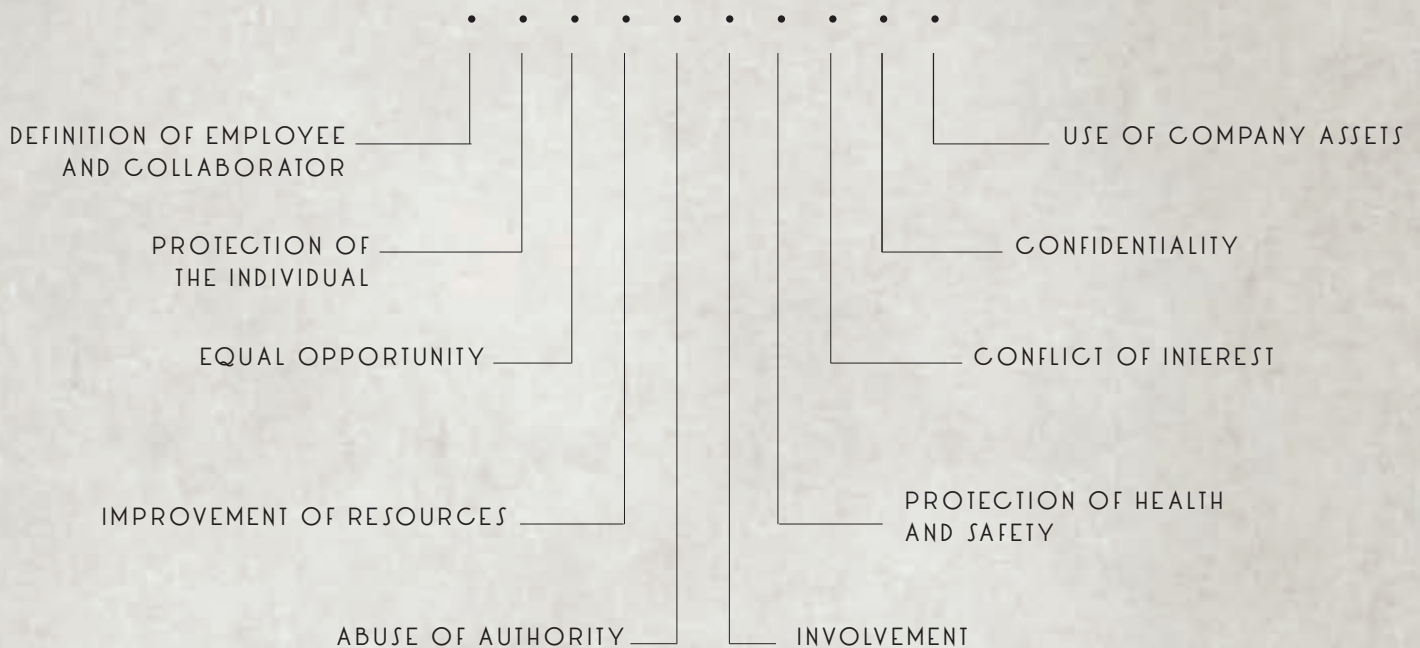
DEFINITION OF EMPLOYEE AND COLLABORATOR

PROTECTION OF THE INDIVIDUAL

EQUAL OPPORTUNITY

IMPROVEMENT OF RESOURCES

ABUSE OF AUTHORITY

INVOLVEMENT

PROTECTION OF HEALTH AND SAFETY

CONFLICT OF INTEREST

CONFIDENTIALITY

USE OF COMPANY ASSETS